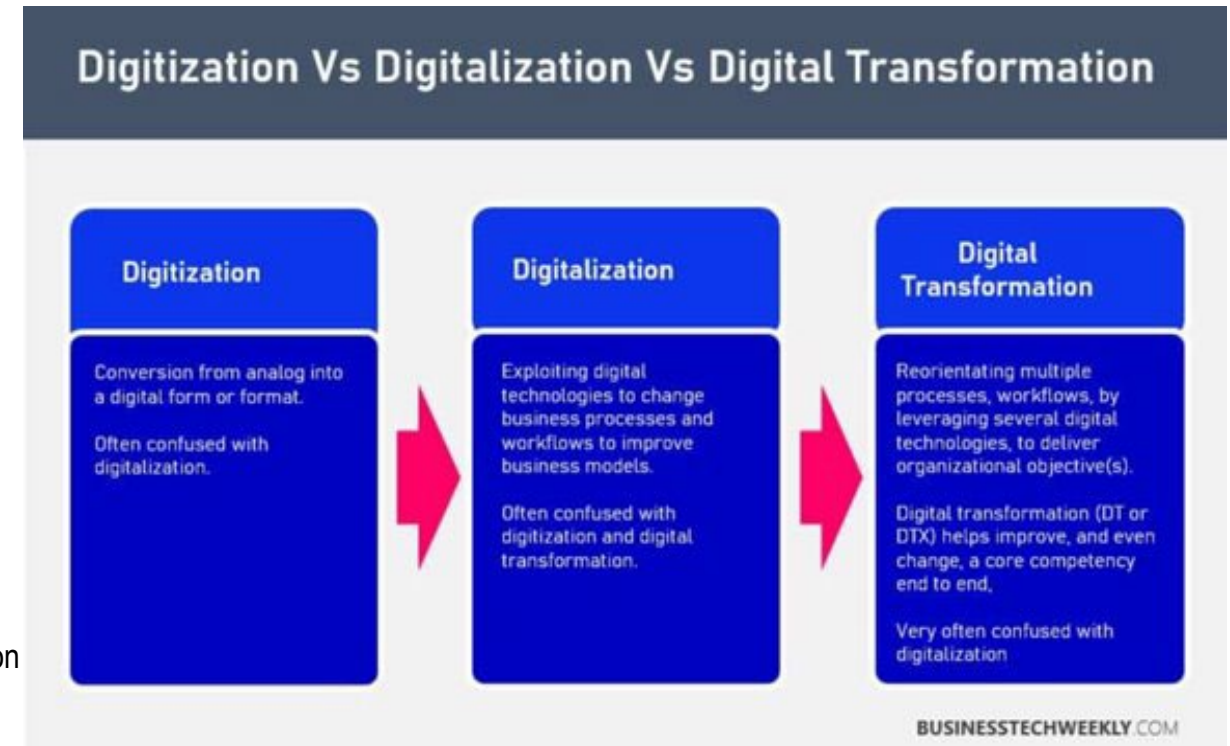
Digitization Vs Digitalization Vs Digital Transformation

Digitization

Conversion from analog into a digital form or format.

Often confused with digitalization.

Digitalization

Exploiting digital technologies to change business processes and workflows to improve business models.

Often confused with digitization and digital transformation.

Digital Transformation

Reorientating multiple processes, workflows, by leveraging several digital technologies, to deliver organizational objective(s).

Digital transformation (DT or DTX) helps improve, and even change, a core competency end to end,

Very often confused with digitalization

on

BUSINESSTECHWEEKLY.COM